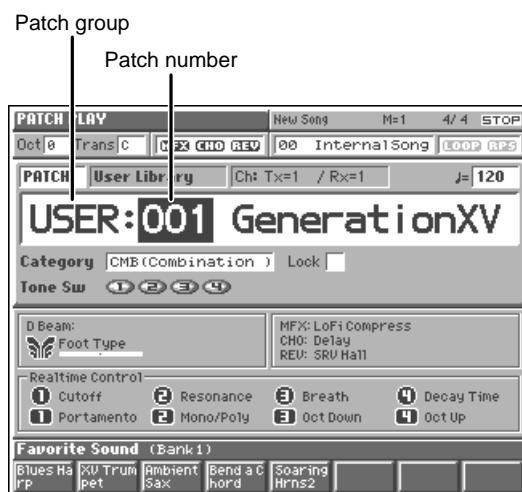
Patch group

Patch number

PATCH PLAY New Song M=1 4/4 STOP

Oct 0 Trans C MFX CHO REV 00 InternalSong LOOP RPS

PATCH User Library Ch: Tx=1 / Rx=1 ♩= 120

USER:001 GenerationXV

Category CMB(Combination ) Lock

Tone Sw 1 2 3 4

D Beam:
Foot Type

MFX: LoFi Compress
CHO: Delay
REV: SRV Hall

Realtime Control
1 Cutoff 2 Resonance 3 Breath 4 Decay Time
1 Portamento 2 Mono/Poly 3 Oct Down 4 Oct Up

Favorite Sound (Bank1)

| Blues Harp | XV Trumpet | Ambient Sax | Bend a Chord | Soaring Hrns2 | | | |
|---|---|---|---|---|---|---|---|